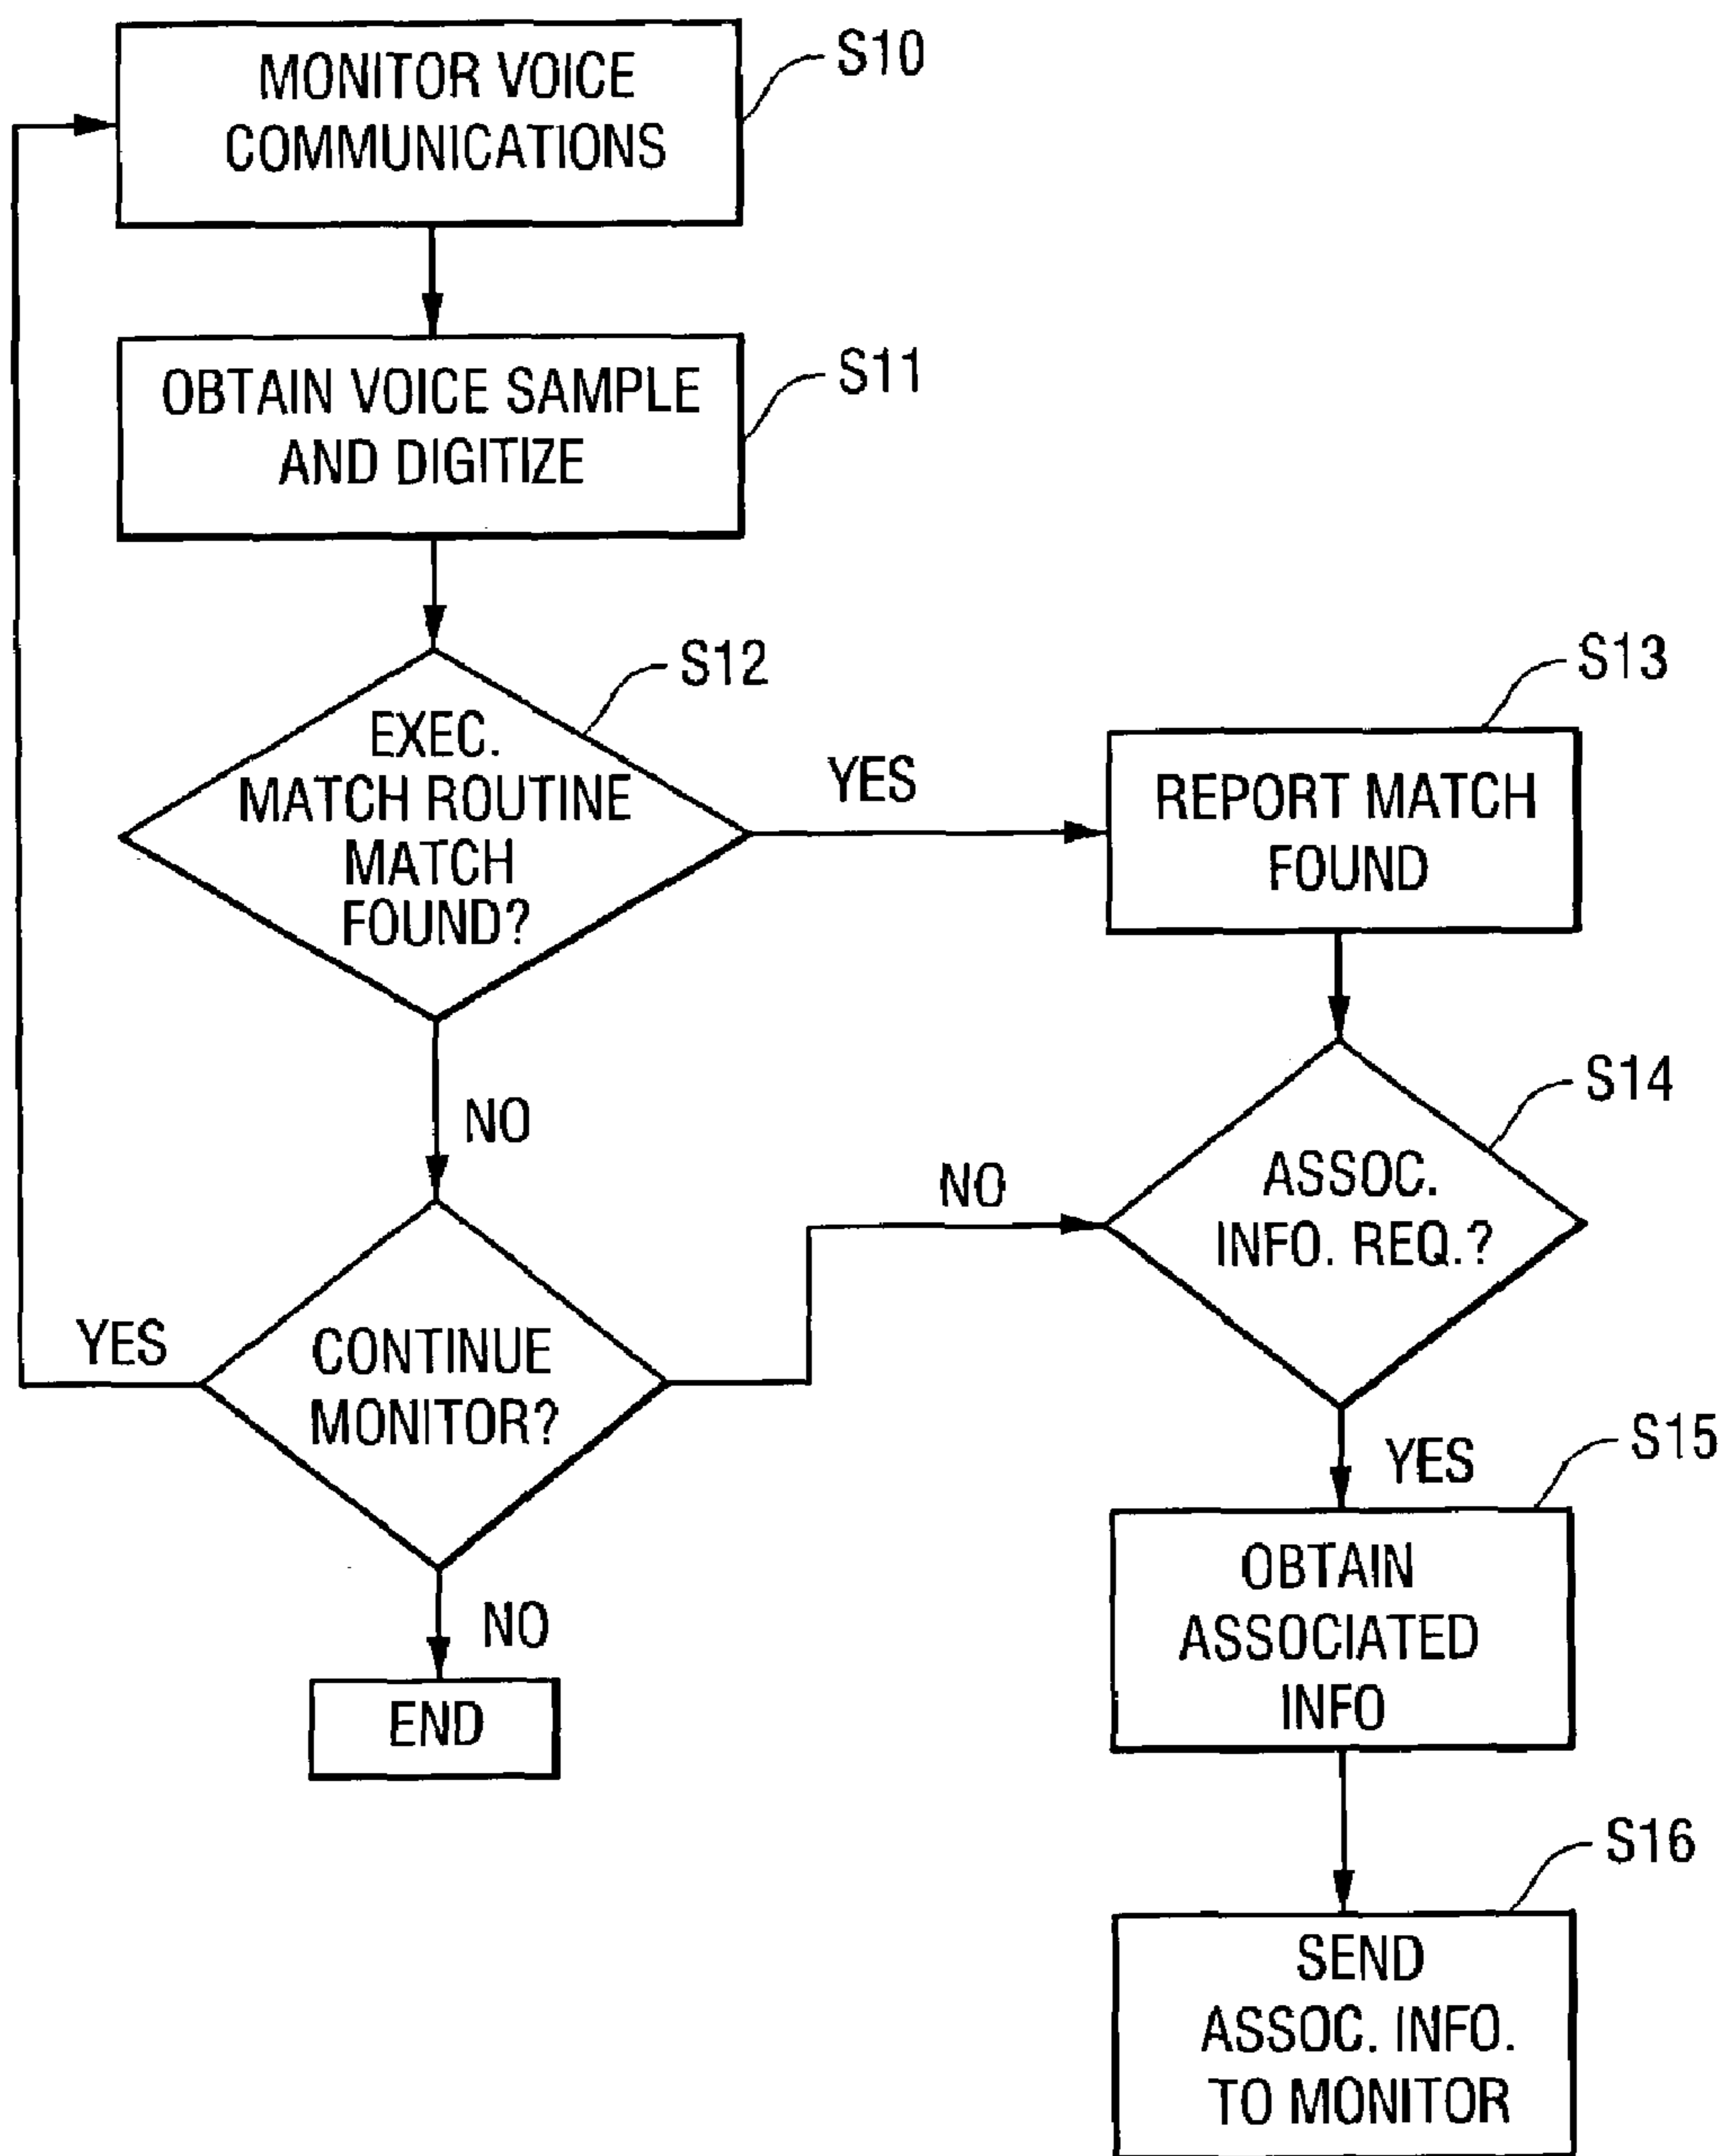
MONITOR VOICE COMMUNICATIONS

S10

OBTAIN VOICE SAMPLE AND DIGITIZE

S11

S12

EXEC. MATCH ROUTINE MATCH FOUND?

YES

S13

REPORT MATCH FOUND

NO

S14

NO

ASSOC. INFO. REQ.?

YES

CONTINUE MONITOR?

YES

S15

OBTAIN ASSOCIATED INFO

NO

END

S16

SEND ASSOC. INFO. TO MONITOR